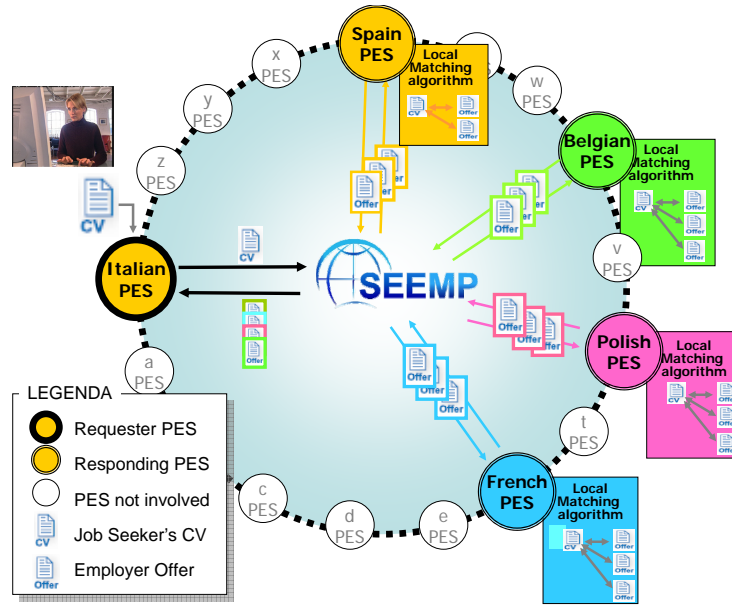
Spain PES

Local Matching algorithm

CV Offer Offer

x PES

w PES

y PES

z PES

CV

Belgian PES

Local Matching algorithm

CV Offer Offer Offer

Offer Offer Offer

Offer Offer Offer

CV

Italian PES

SEEMP

v PES

Offer Offer Offer

Polish PES

Local Matching algorithm

CV Offer Offer Offer

Offer

a PES

Offer Offer Offer

t PES

LEGENDA

Requester PES

Responding PES

PES not involved

CV Job Seeker's CV

Offer Employer Offer

c PES

d PES

e PES

French PES

Local Matching algorithm

CV Offer Offer Offer